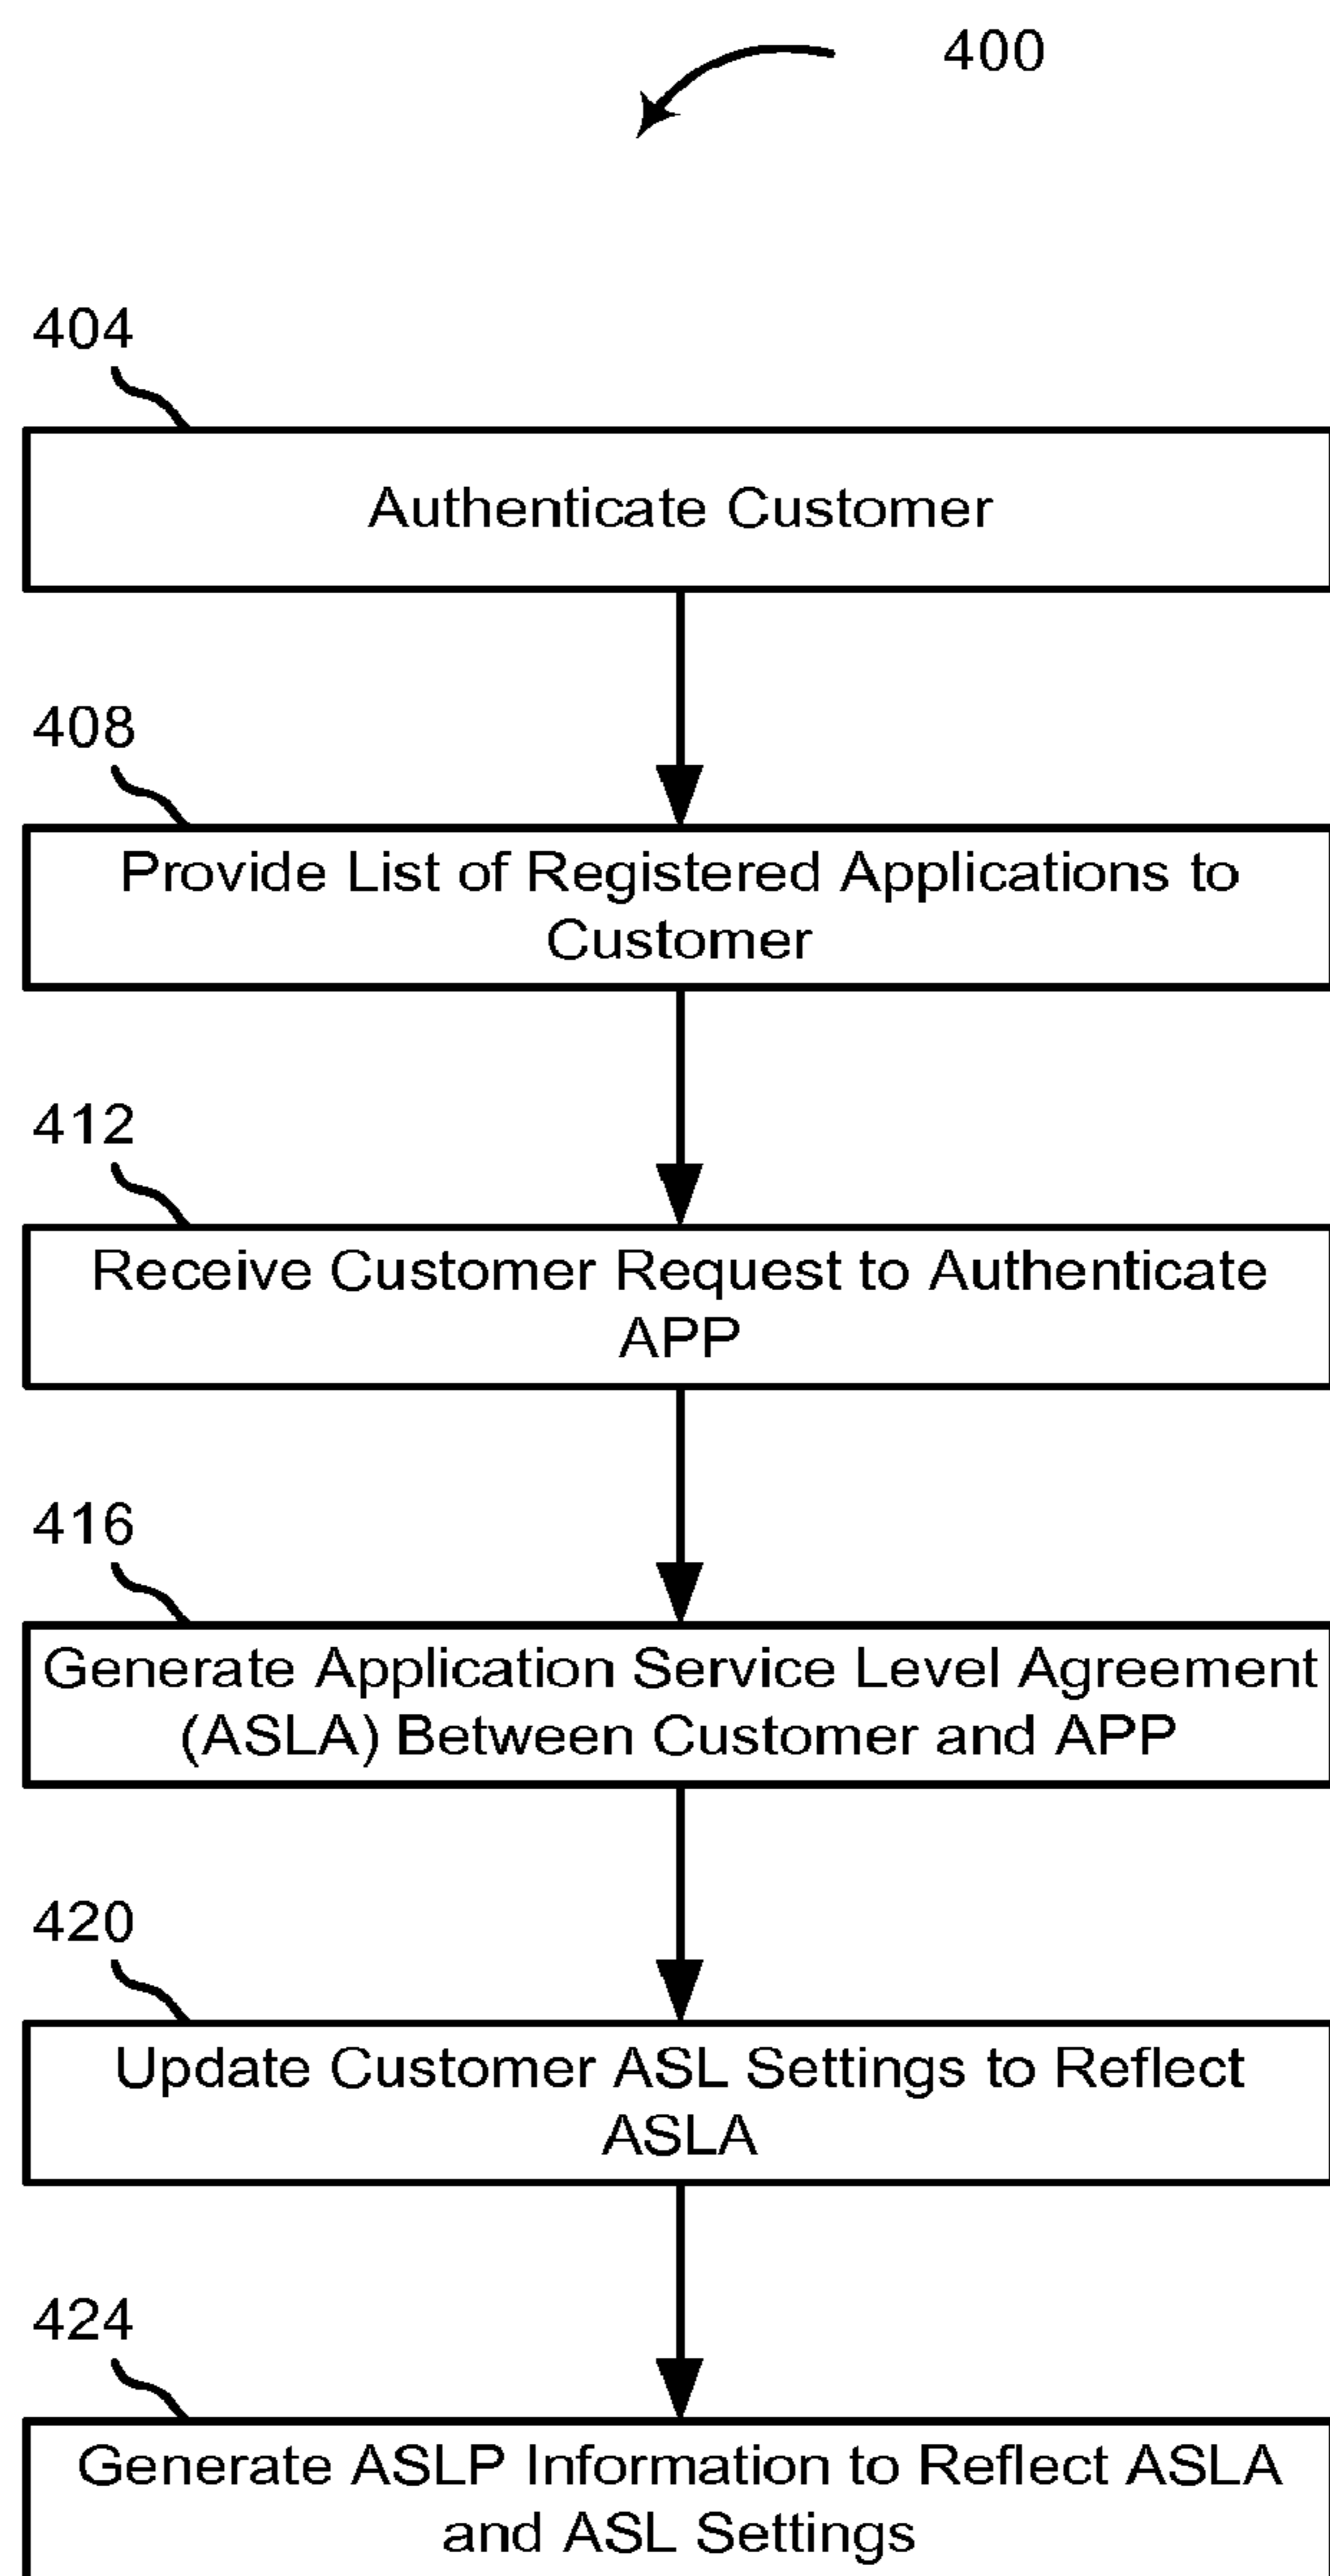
400

404

Authenticate Customer

408

Provide List of Registered Applications to Customer

412

Receive Customer Request to Authenticate APP

416

Generate Application Service Level Agreement (ASLA) Between Customer and APP

420

Update Customer ASL Settings to Reflect ASLA

424

Generate ASLP Information to Reflect ASLA and ASL Settings